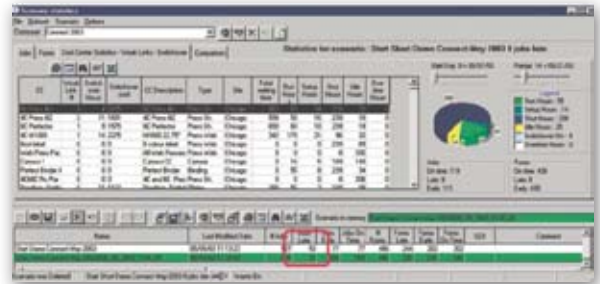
Statistics for scenario : Start Shoot Demo Connect May 2003 8 jobs late

Jobs | Tasks | Cost Center Statistics | Inbound Links | Constraints

CC | Description | Type | Site

Start Shoot Demo Connect May 2003

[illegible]